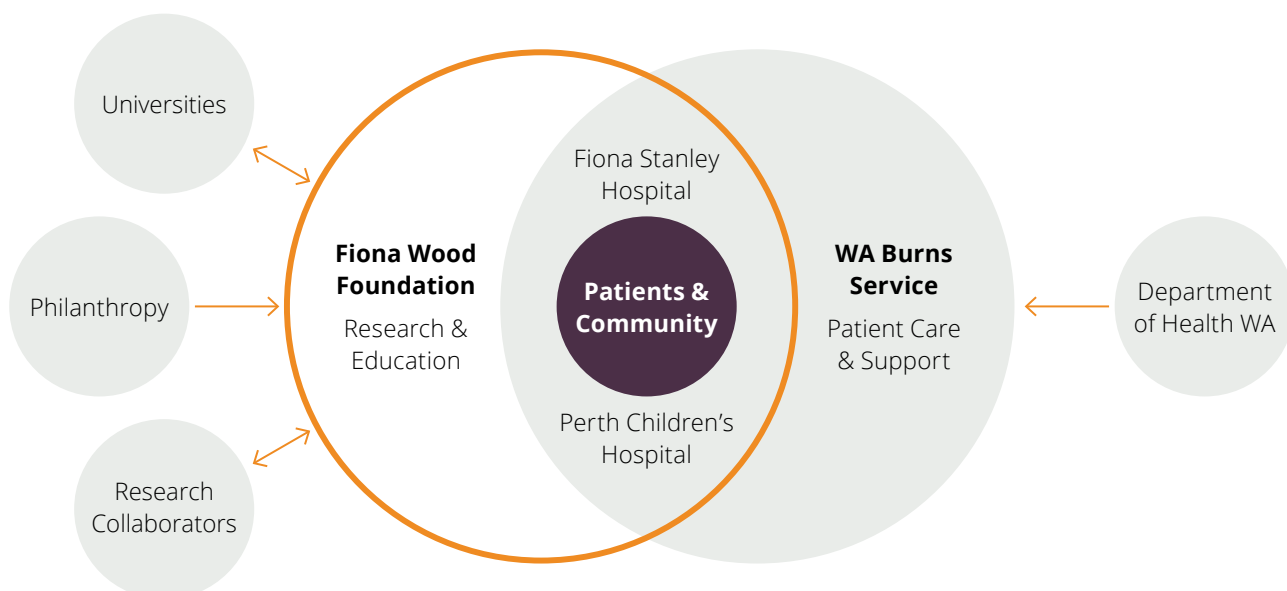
Universities

Philanthropy

Research Collaborators

Fiona Wood Foundation

Research & Education

Fiona Stanley Hospital

Patients & Community

Perth Children's Hospital

WA Burns Service

Patient Care & Support

Department of Health WA